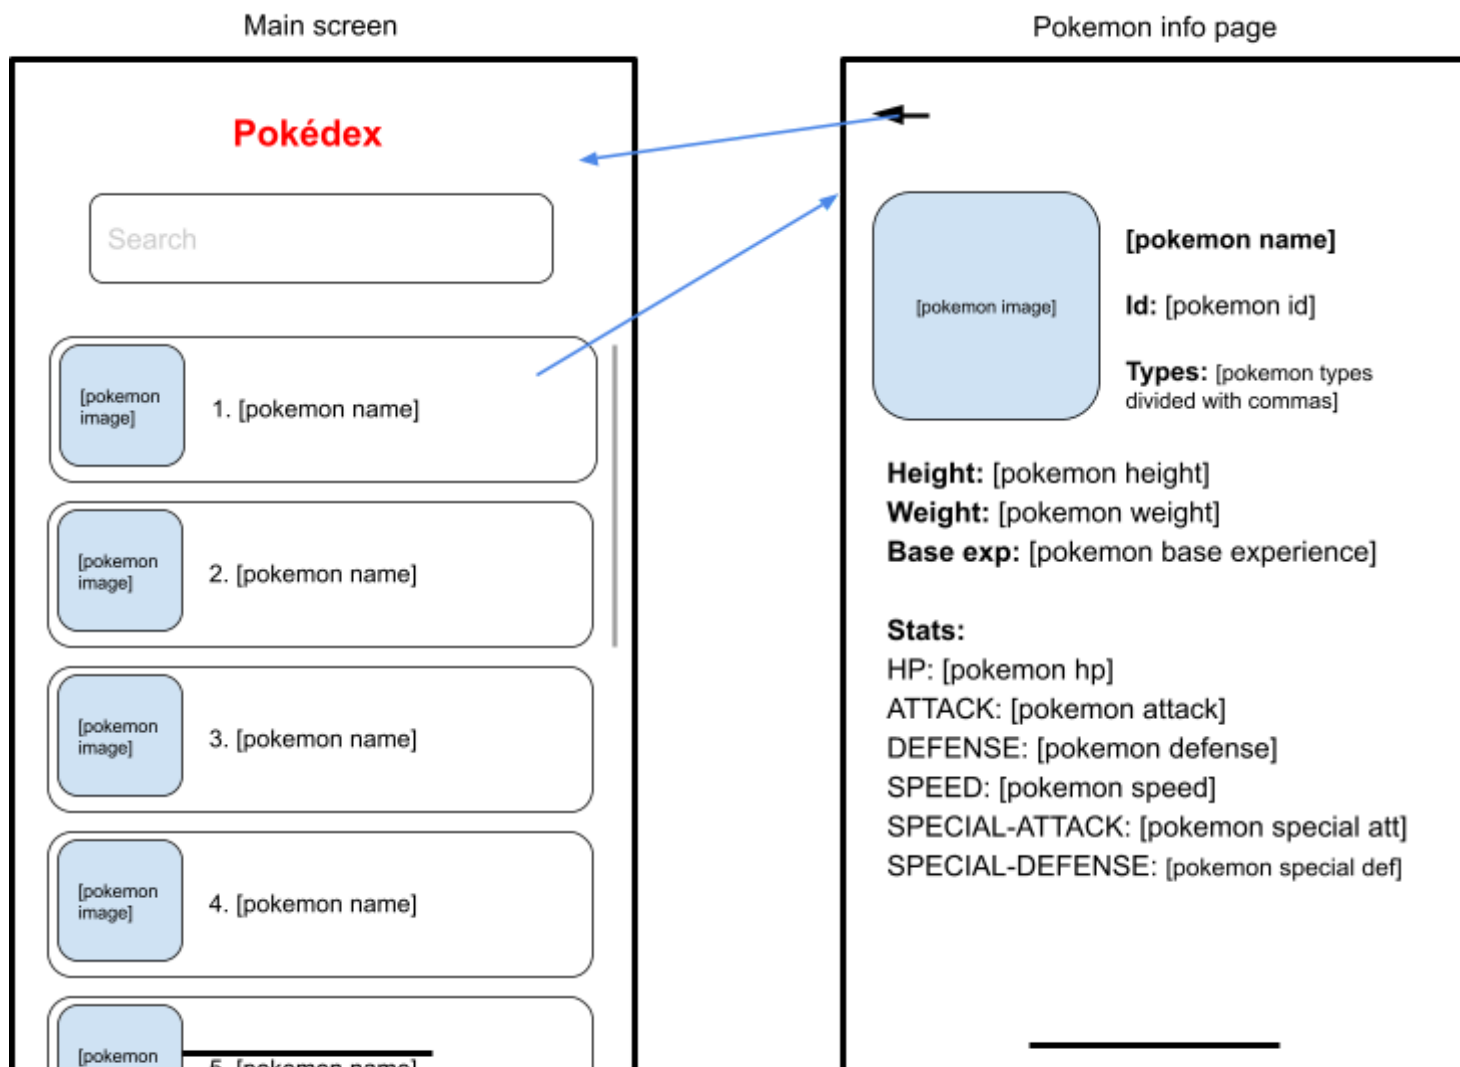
Main screen

Pokédex

Search

[pokemon image] 1. [pokemon name]

[pokemon image] 2. [pokemon name]

[pokemon image] 3. [pokemon name]

[pokemon image] 4. [pokemon name]

[pokemon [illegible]

Pokemon info page

[pokemon image]

**[pokemon name]**

**Id:** [pokemon id]

**Types:** [pokemon types divided with commas]

**Height:** [pokemon height]
**Weight:** [pokemon weight]
**Base exp:** [pokemon base experience]

**Stats:**
HP: [pokemon hp]
ATTACK: [pokemon attack]
DEFENSE: [pokemon defense]
SPEED: [pokemon speed]
SPECIAL-ATTACK: [pokemon special att]
SPECIAL-DEFENSE: [pokemon special def]